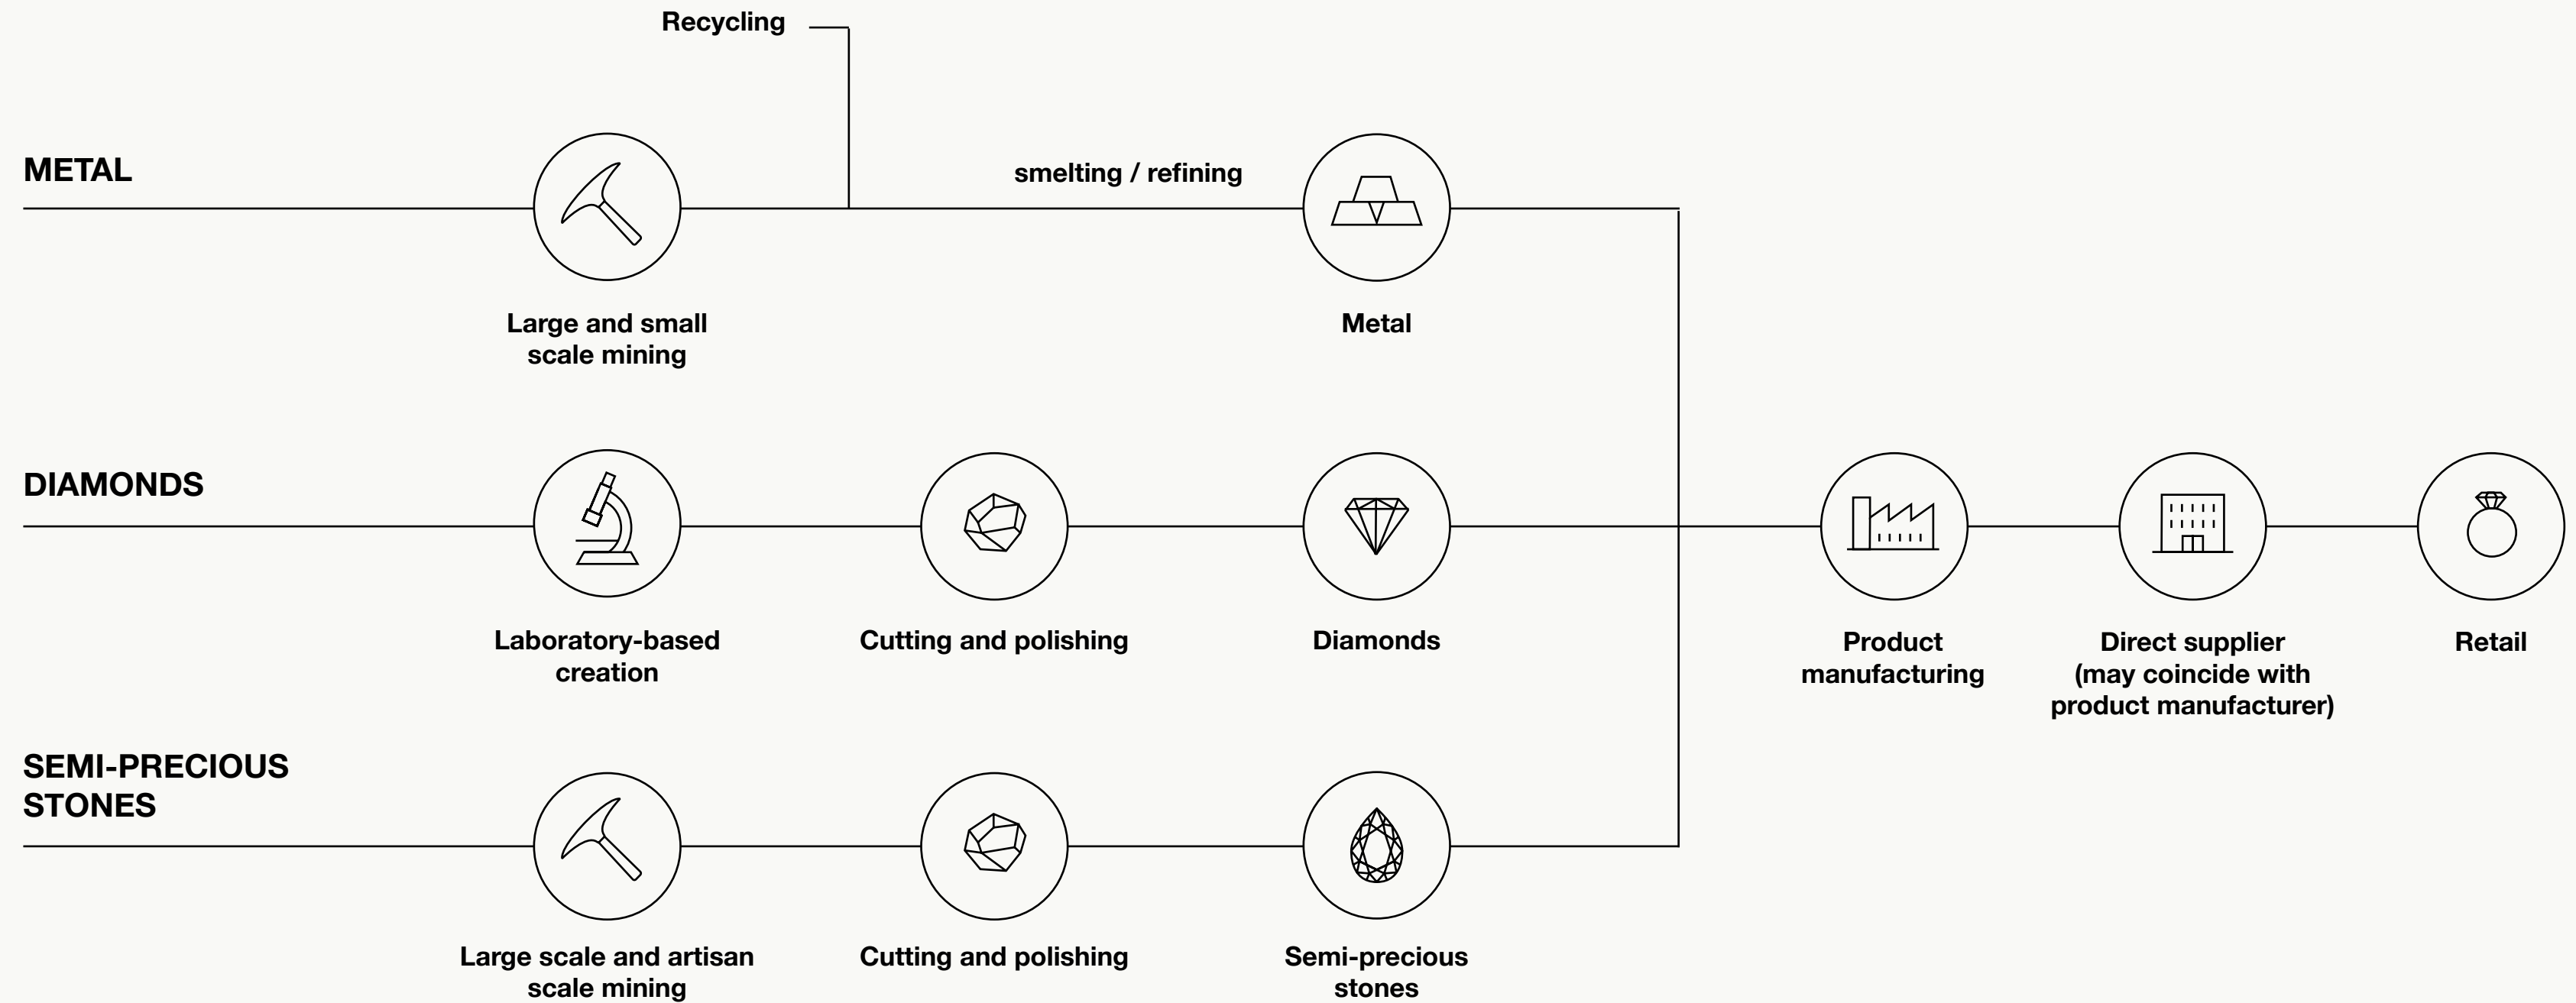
Recycling

METAL

smelting / refining

Large and small scale mining

Metal

DIAMONDS

Laboratory-based creation

Cutting and polishing

Diamonds

Product manufacturing

Direct supplier (may coincide with product manufacturer)

Retail

SEMI-PRECIOUS STONES

Large scale and artisan scale mining

Cutting and polishing

Semi-precious stones